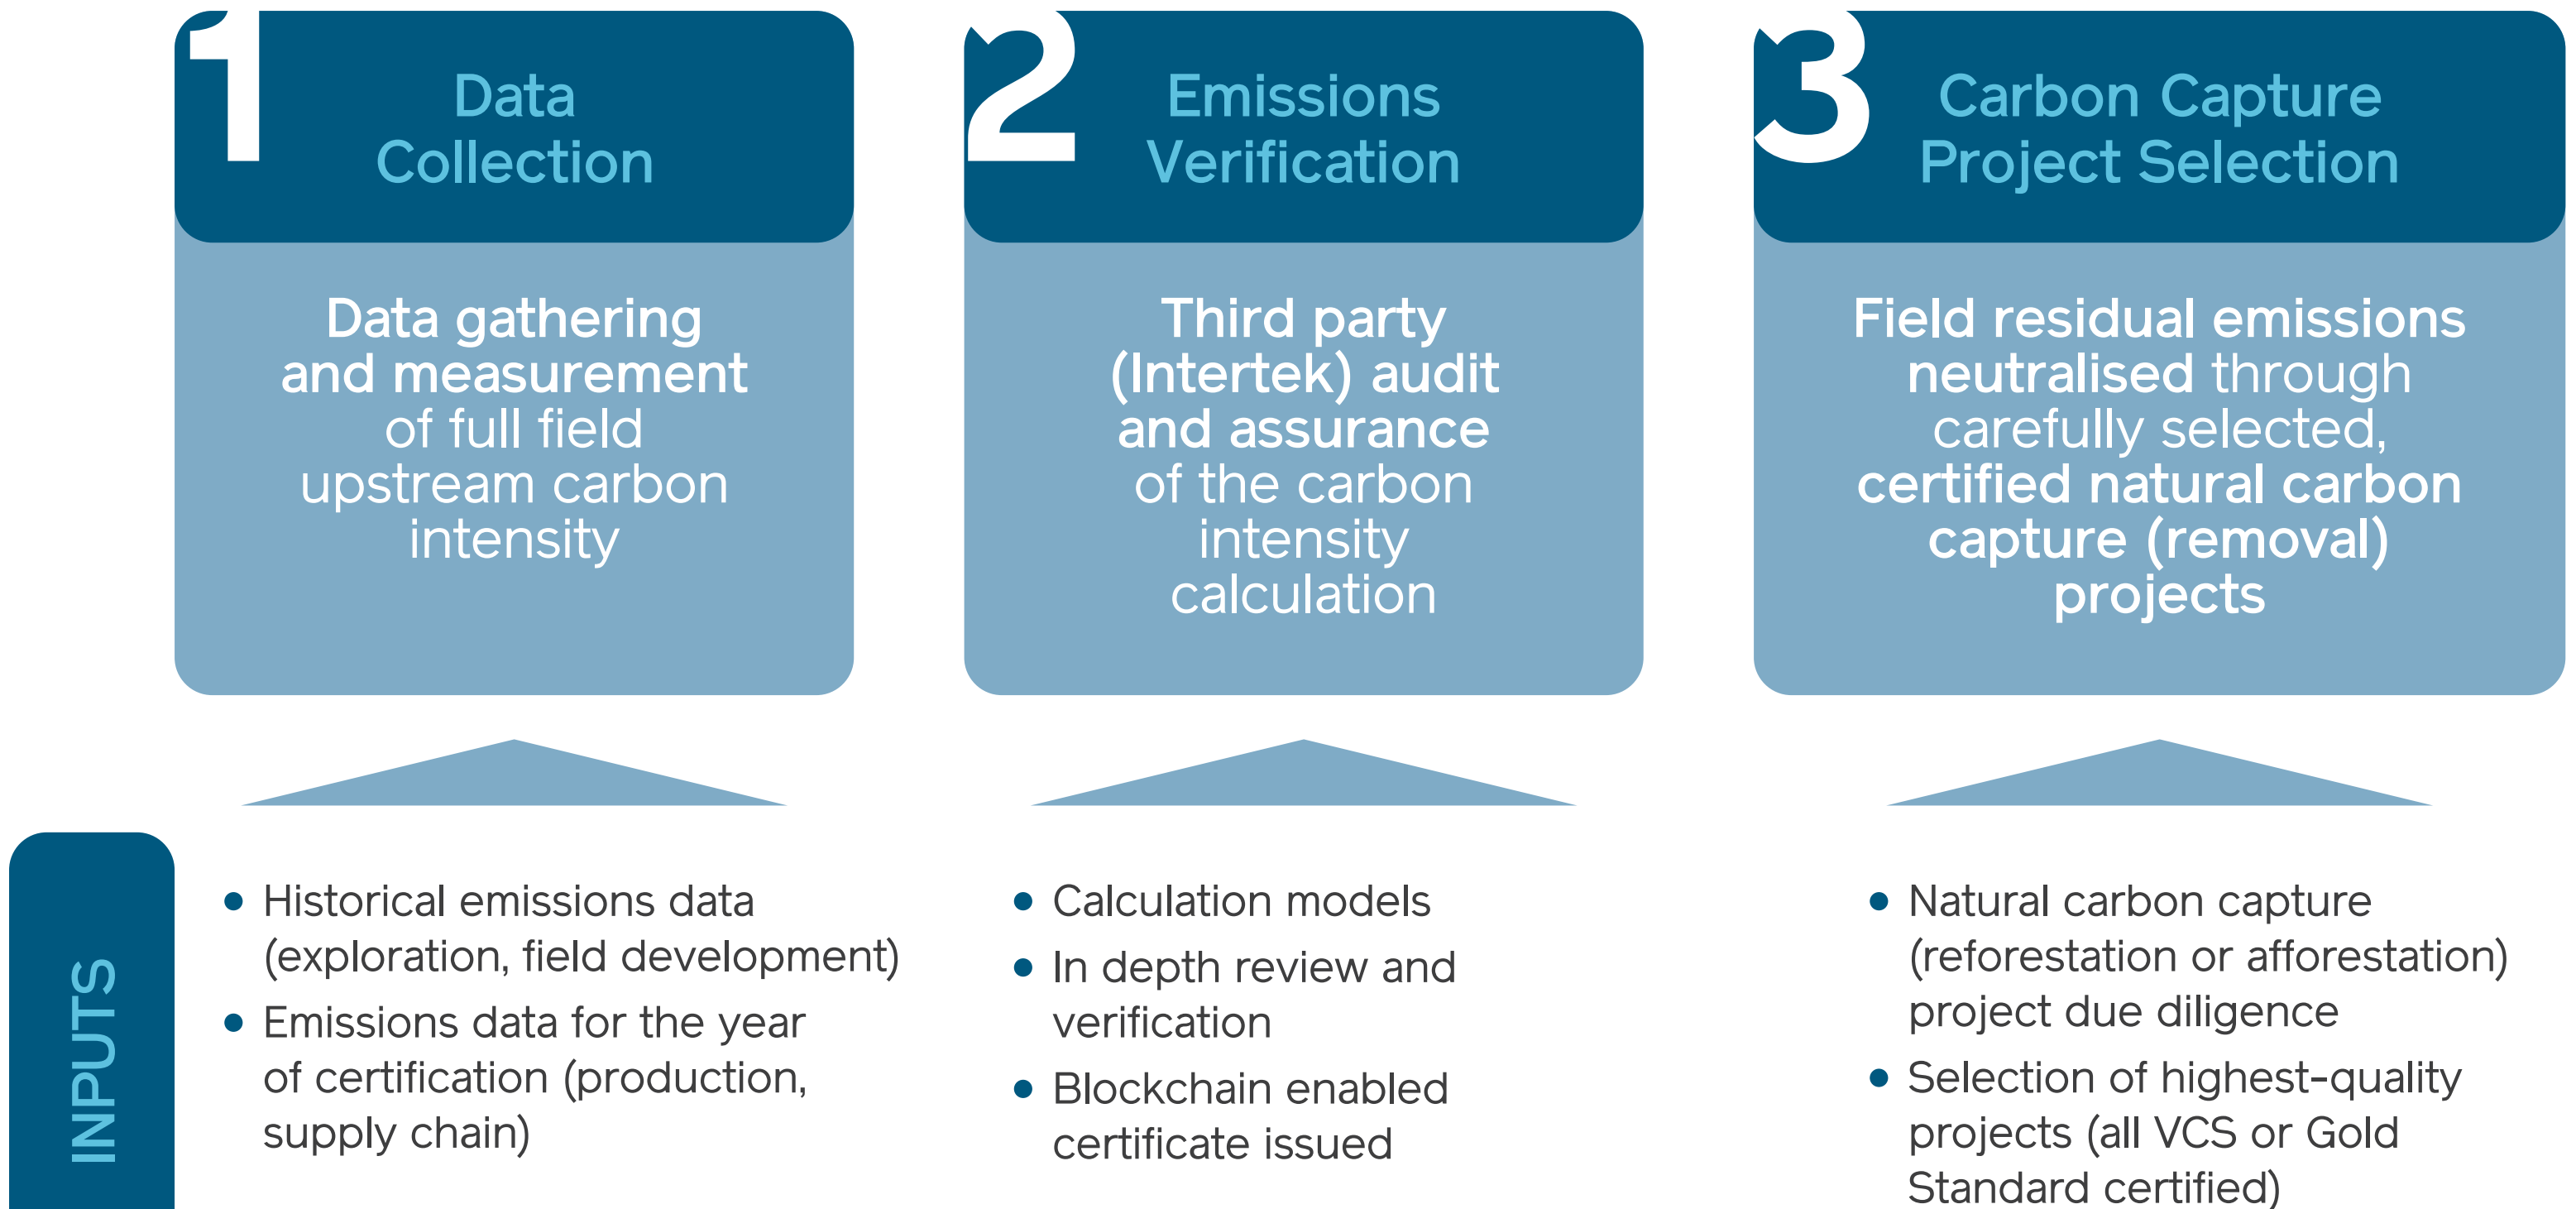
1 Data Collection

Data gathering and measurement of full field upstream carbon intensity

2 Emissions Verification

Third party (Intertek) audit and assurance of the carbon intensity calculation

3 Carbon Capture Project Selection

Field residual emissions neutralised through carefully selected, certified natural carbon capture (removal) projects

INPUTS

- Historical emissions data (exploration, field development)
- Emissions data for the year of certification (production, supply chain)

- Calculation models
- In depth review and verification
- Blockchain enabled certificate issued

- Natural carbon capture (reforestation or afforestation) project due diligence
- Selection of highest-quality projects (all VCS or Gold Standard certified)